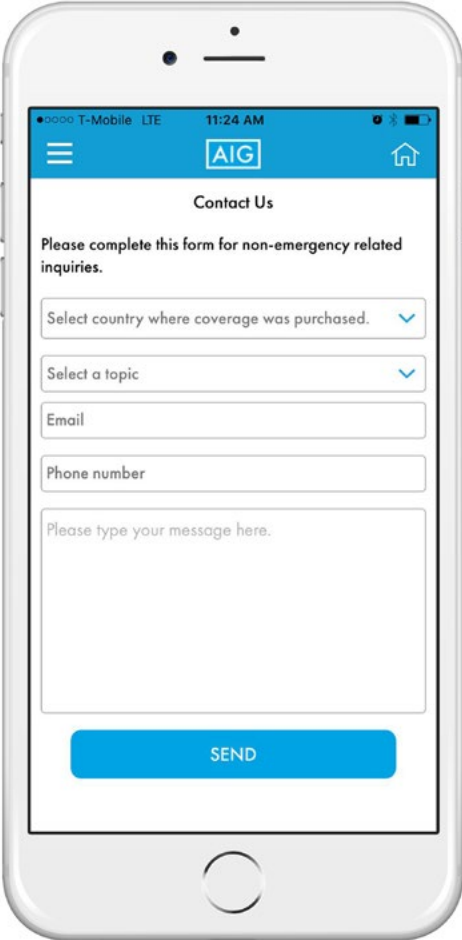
●○○○○ T-Mobile LTE 11:24 AM

AIG

Contact Us

Please complete this form for non-emergency related inquiries.

Select country where coverage was purchased.

Select a topic

Email

Phone number

Please type your message here.

SEND